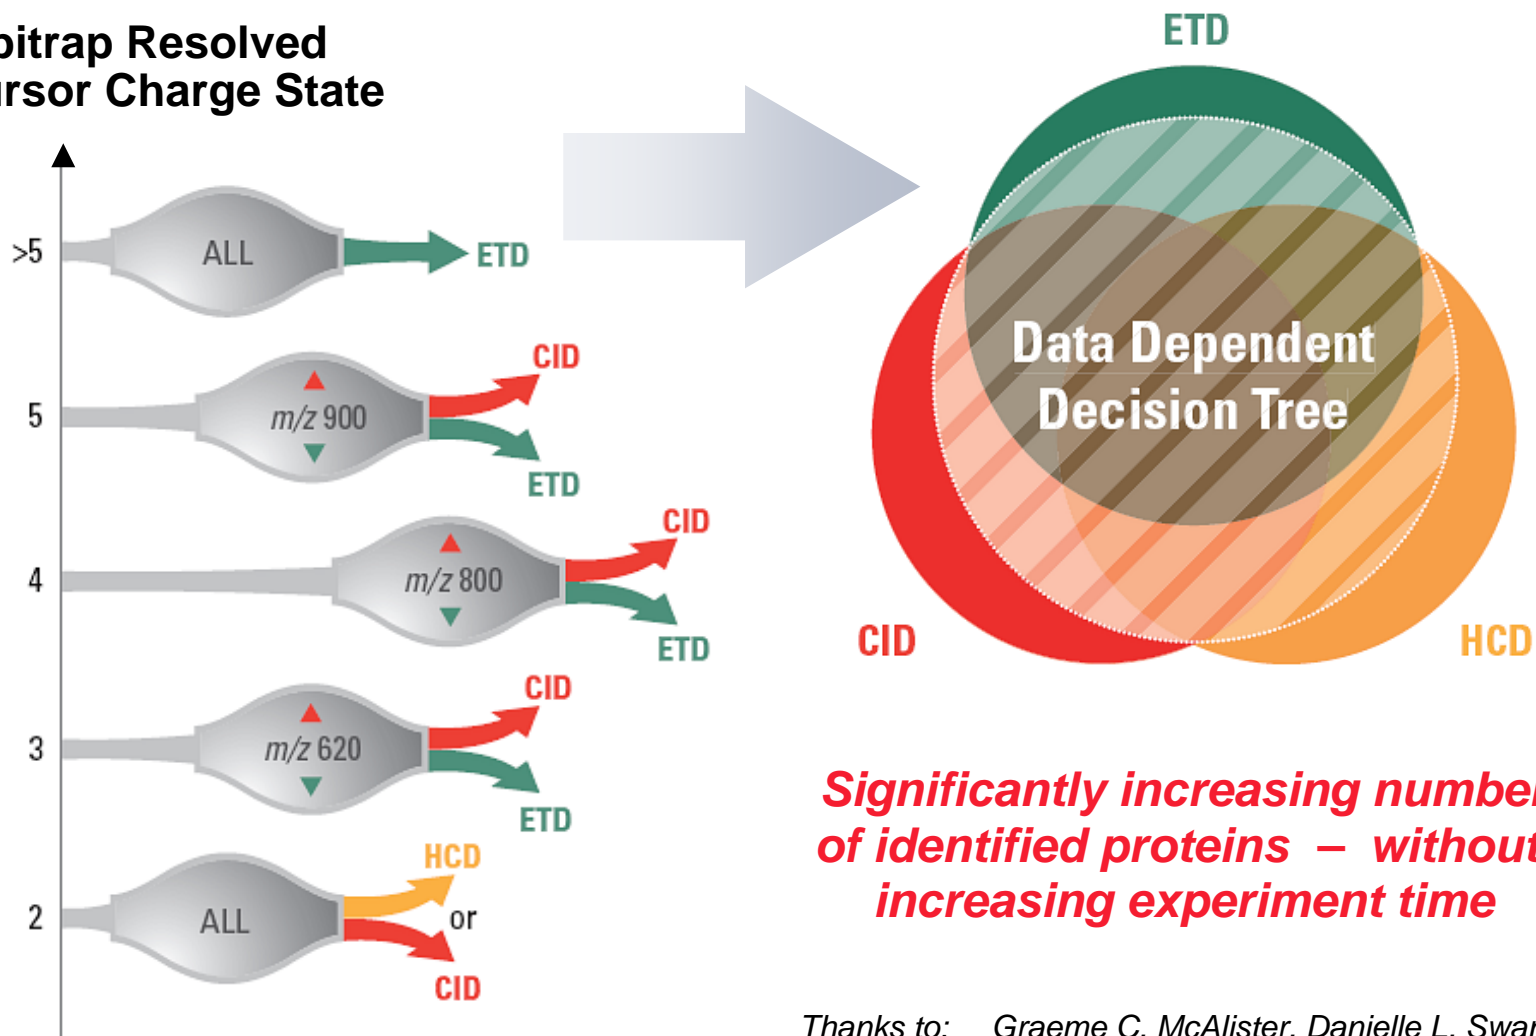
bitrap Resolved
ursor Charge State

>5
ALL
ETD

5
$m/z$ 900
CID
ETD

4
$m/z$ 800
CID
ETD

3
$m/z$ 620
CID
ETD

2
ALL
HCD
or
CID

ETD
Data Dependent Decision Tree
CID
HCD

Significantly increasing numbe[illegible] of identified proteins – withou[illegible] increasing experiment time

Thanks to: Graeme C. McAlister, Danielle L. Swa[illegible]